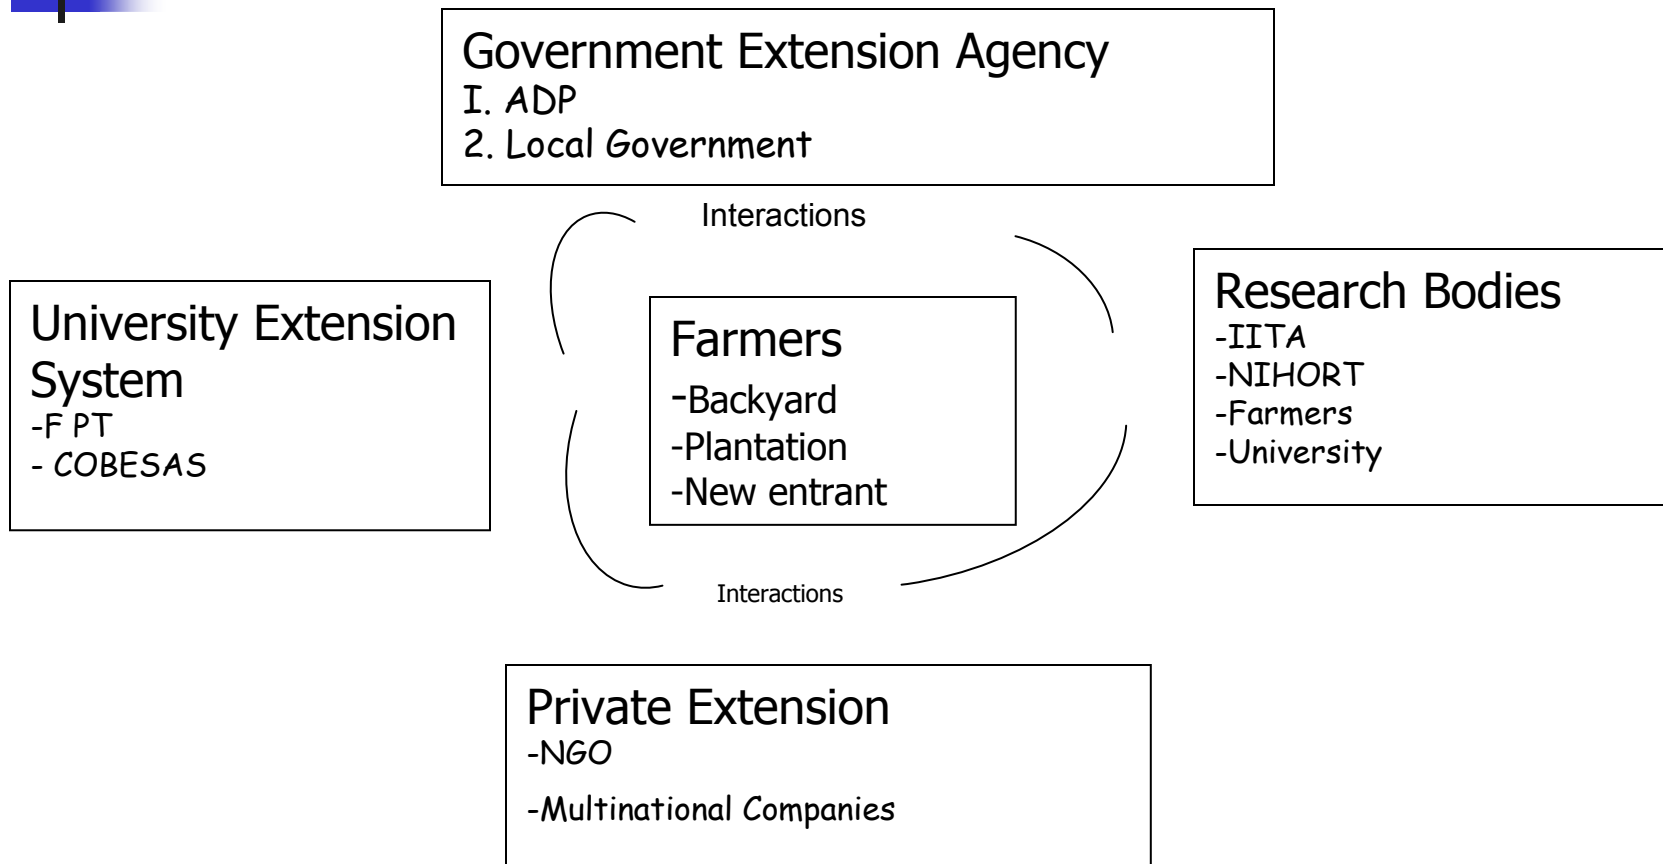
Government Extension Agency
I. ADP
2. Local Government

Interactions

University Extension System
-F PT
- COBESAS

Farmers
-Backyard
-Plantation
-New entrant

Research Bodies
-IITA
-NIHORT
-Farmers
-University

Interactions

Private Extension
-NGO
-Multinational Companies